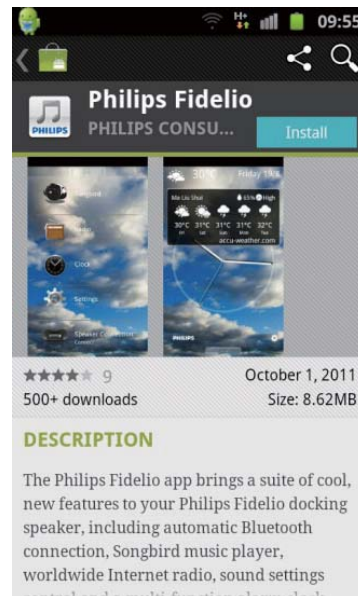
09:55

Philips Fidelio
PHILIPS CONSU...
Install

PHILIPS

Clock
Settings

30°C
Friday 19/8
Ma Liu Shui
accu-weather.com
30°C 31°C 31°C 31°C 32°C

PHILIPS

9
October 1, 2011
500+ downloads
Size: 8.62MB

DESCRIPTION

The Philips Fidelio app brings a suite of cool, new features to your Philips Fidelio docking speaker, including automatic Bluetooth connection, Songbird music player, worldwide Internet radio, sound settings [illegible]